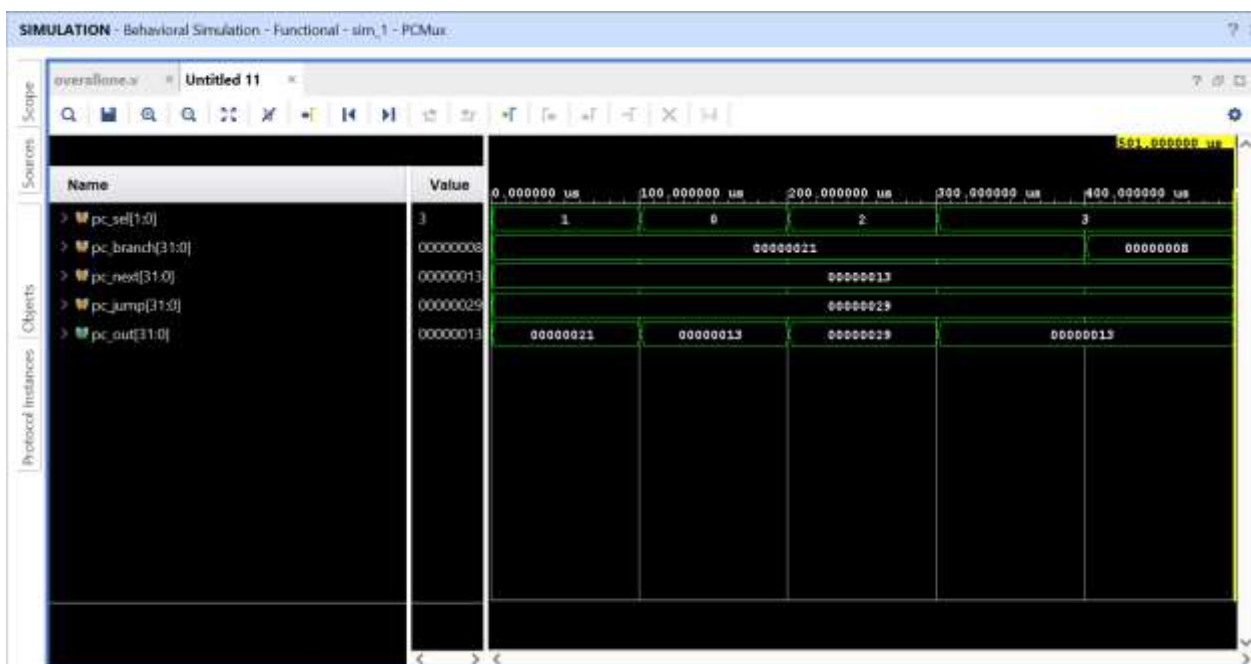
SIMULATION - Behavioral Simulation - Functional - sim_1 - PCMux

Scope
Sources
Objects
Protocol Instances

overallone.v
Untitled 11

501.000000 us

| Name | Value | 0.000000 us | 100.000000 us | 200.000000 us | 300.000000 us | 400.000000 us |
|---|---|---|---|---|---|---|
| pc_sel[1:0] | 3 | 1 | 0 | 2 | 3 | |
| pc_branch[31:0] | 00000008 | 00000021 | | | | 00000008 |
| pc_next[31:0] | 00000013 | 00000013 | | | | |
| pc_jump[31:0] | 00000029 | 00000029 | | | | |
| pc_out[31:0] | 00000013 | 00000021 | 00000013 | 00000029 | 00000013 | |